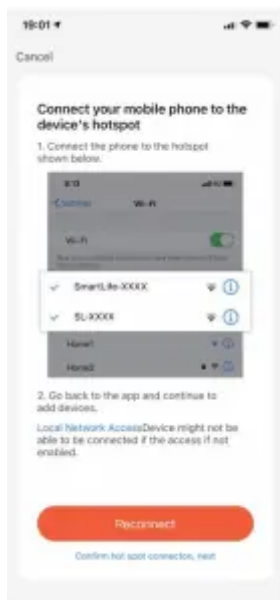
16:01

Cancel

Connect your mobile phone to the device's hotspot

1. Connect the phone to the hotspot shown below.

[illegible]

Settings Wi-Fi

Wi-Fi

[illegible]

SmartLife-XXXX

SL-XXXX

Home1

Home2

2. Go back to the app and continue to add devices.

Local Network AccessDevice might not be able to be connected if the access if not enabled.

Reconnect

Confirm hot spot connection, next